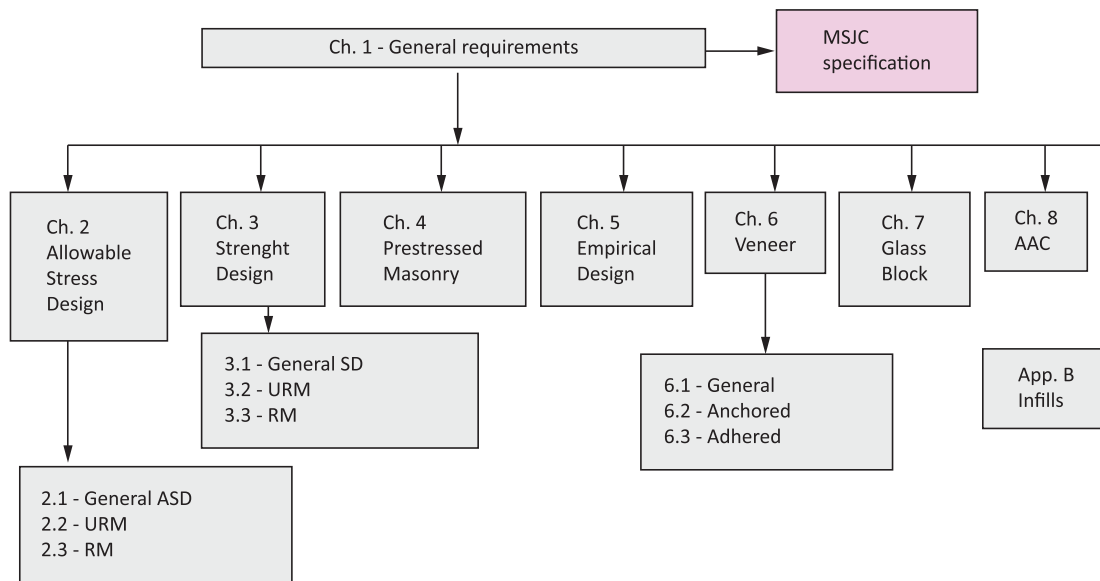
Ch. 1 - General requirements

MSJC specification

Ch. 2 Allowable Stress Design

Ch. 3 Strenght Design

Ch. 4 Prestressed Masonry

Ch. 5 Empirical Design

Ch. 6 Veneer

Ch. 7 Glass Block

Ch. 8 AAC

3.1 - General SD
3.2 - URM
3.3 - RM

6.1 - General
6.2 - Anchored
6.3 - Adhered

App. B Infills

2.1 - General ASD
2.2 - URM
2.3 - RM